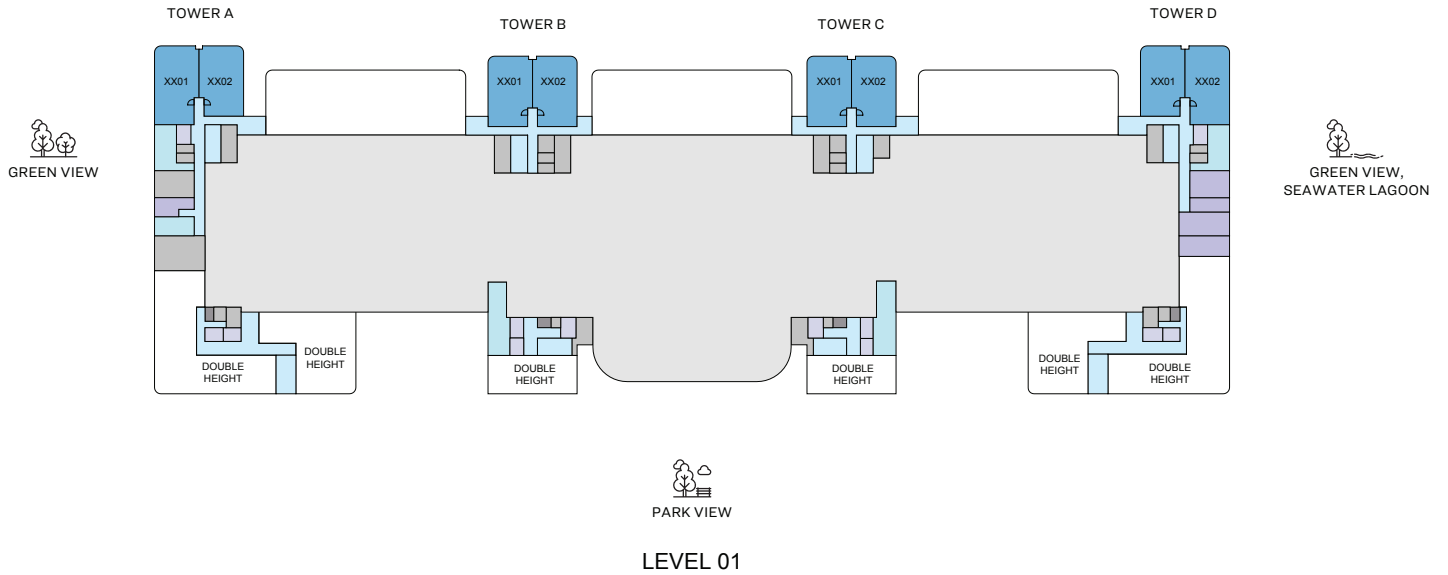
TOWER A

TOWER B

TOWER C

TOWER D

XX01 XX02

XX01 XX02

XX01 XX02

XX01 XX02

GREEN VIEW

GREEN VIEW, SEAWATER LAGOON

DOUBLE HEIGHT

DOUBLE HEIGHT

DOUBLE HEIGHT

DOUBLE HEIGHT

DOUBLE HEIGHT

DOUBLE HEIGHT

PARK VIEW

LEVEL 01